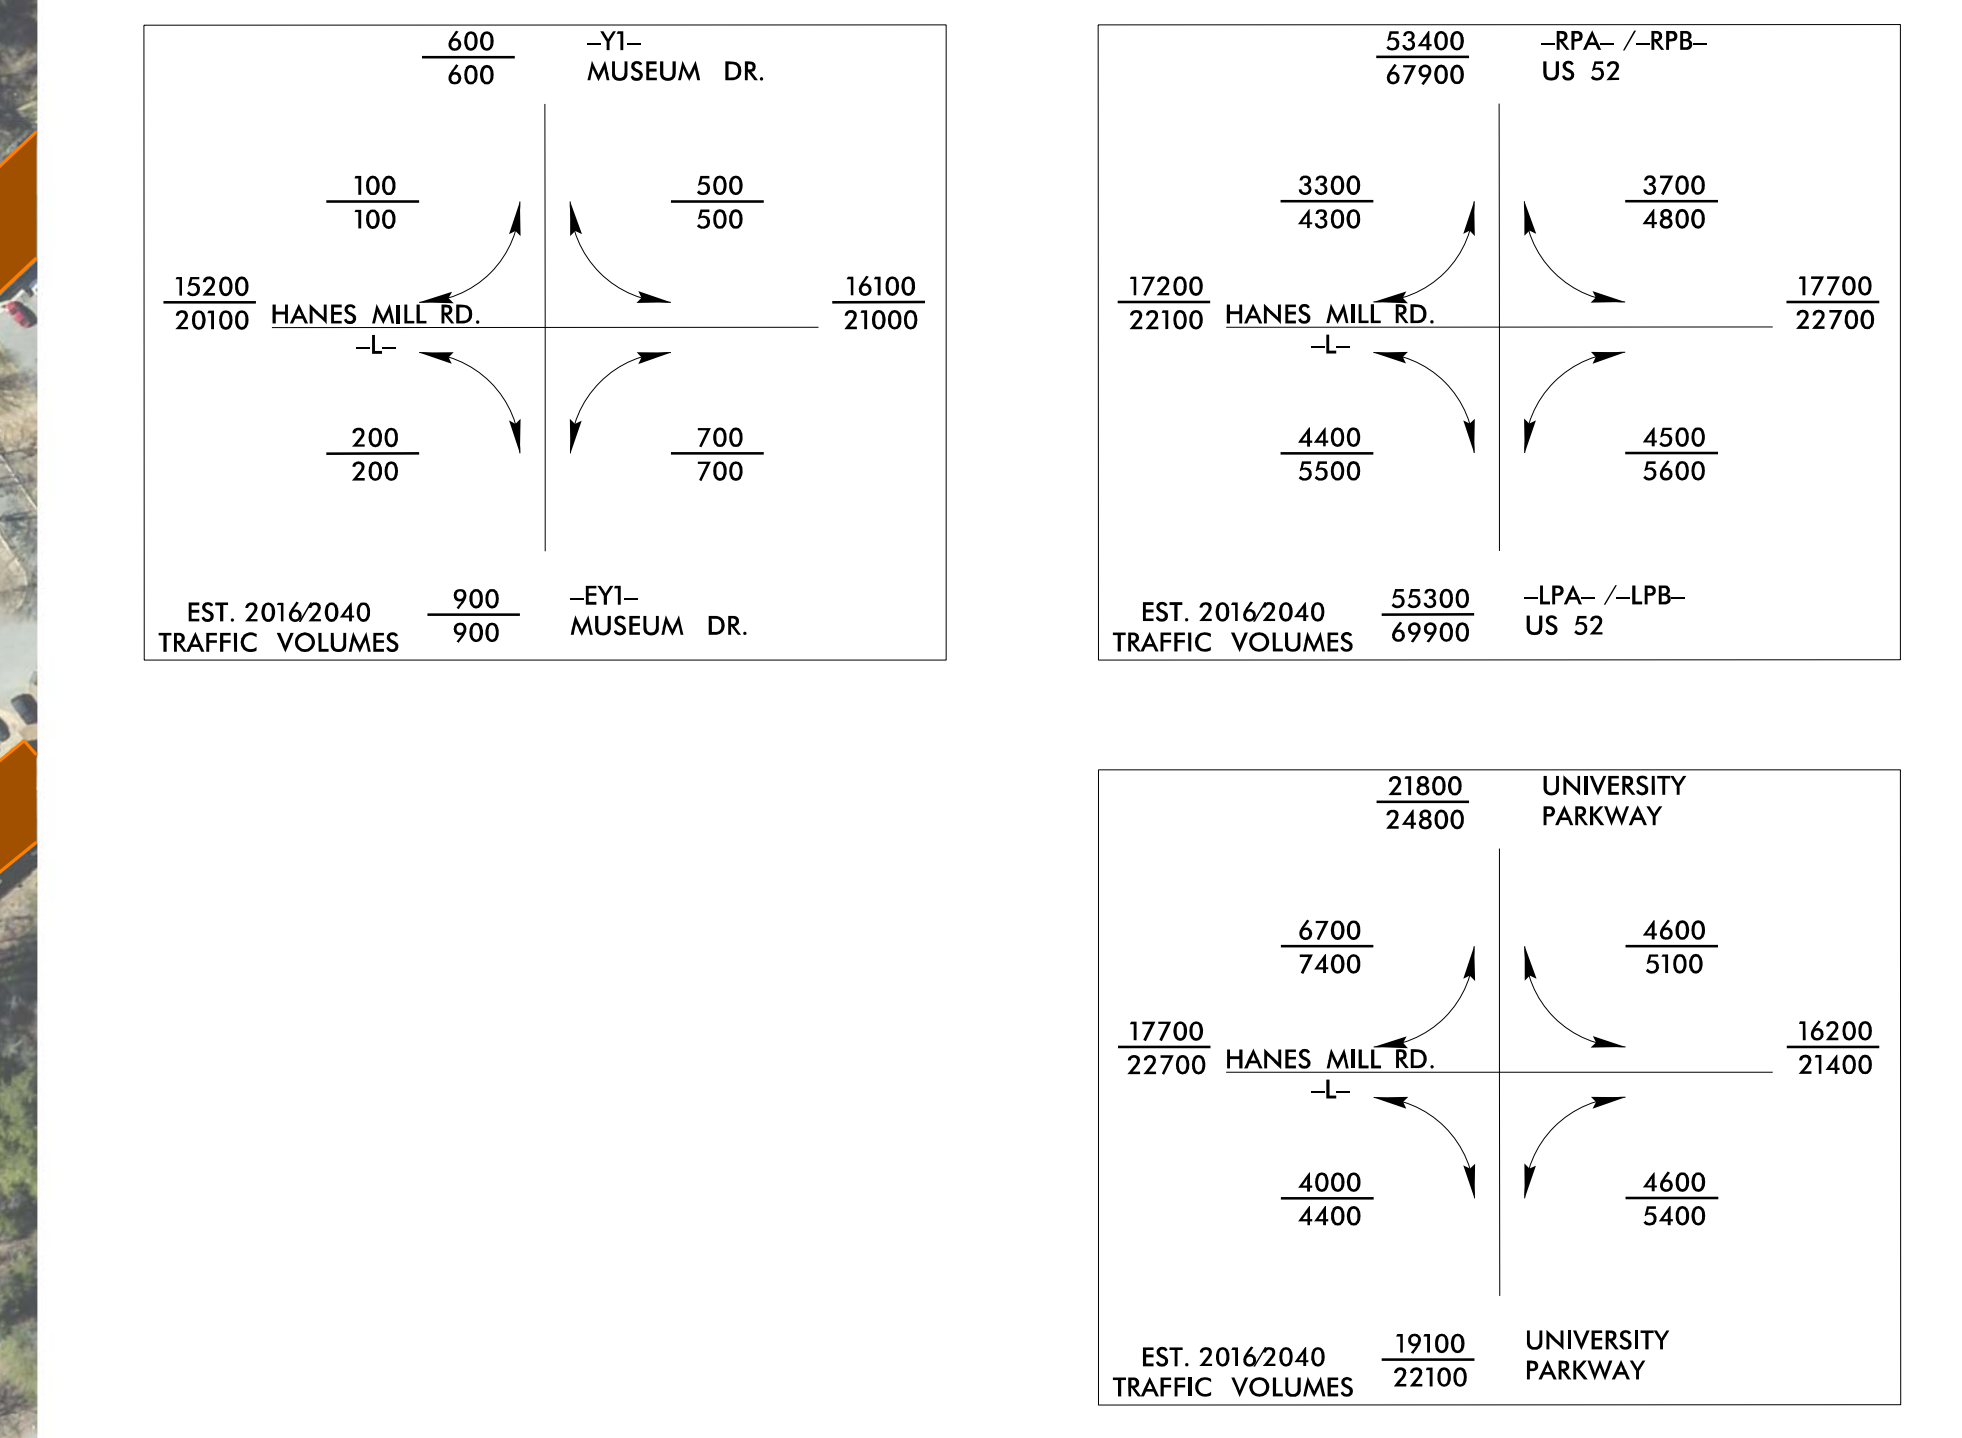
$\frac{600}{600}$ –Y1– MUSEUM DR.

$\frac{100}{100}$

$\frac{500}{500}$

$\frac{15200}{20100}$ HANES MILL RD. –L–

$\frac{16100}{21000}$

$\frac{200}{200}$

$\frac{700}{700}$

EST. 2016/2040 TRAFFIC VOLUMES

$\frac{900}{900}$ –EY1– MUSEUM DR.

$\frac{53400}{67900}$ –RPA– /–RPB– US 52

$\frac{3300}{4300}$

$\frac{3700}{4800}$

$\frac{17200}{22100}$ HANES MILL RD. –L–

$\frac{17700}{22700}$

$\frac{4400}{5500}$

$\frac{4500}{5600}$

EST. 2016/2040 TRAFFIC VOLUMES

$\frac{55300}{69900}$ –LPA– /–LPB– US 52

$\frac{21800}{24800}$ UNIVERSITY PARKWAY

$\frac{6700}{7400}$

$\frac{4600}{5100}$

$\frac{17700}{22700}$ HANES MILL RD. –L–

$\frac{16200}{21400}$

$\frac{4000}{4400}$

$\frac{4600}{5400}$

EST. 2016/2040 TRAFFIC VOLUMES

$\frac{19100}{22100}$ UNIVERSITY PARKWAY